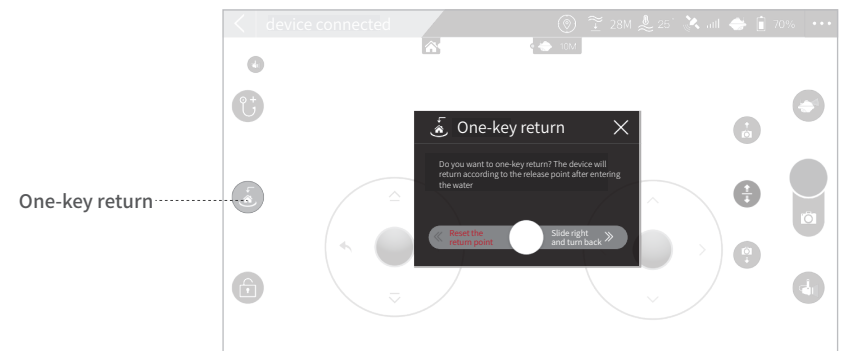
device connected

28M 25° 70%

10M

One-key return

One-key return

Do you want to one-key return? The device will return according to the release point after entering the water

Reset the return point

Slide right and turn back